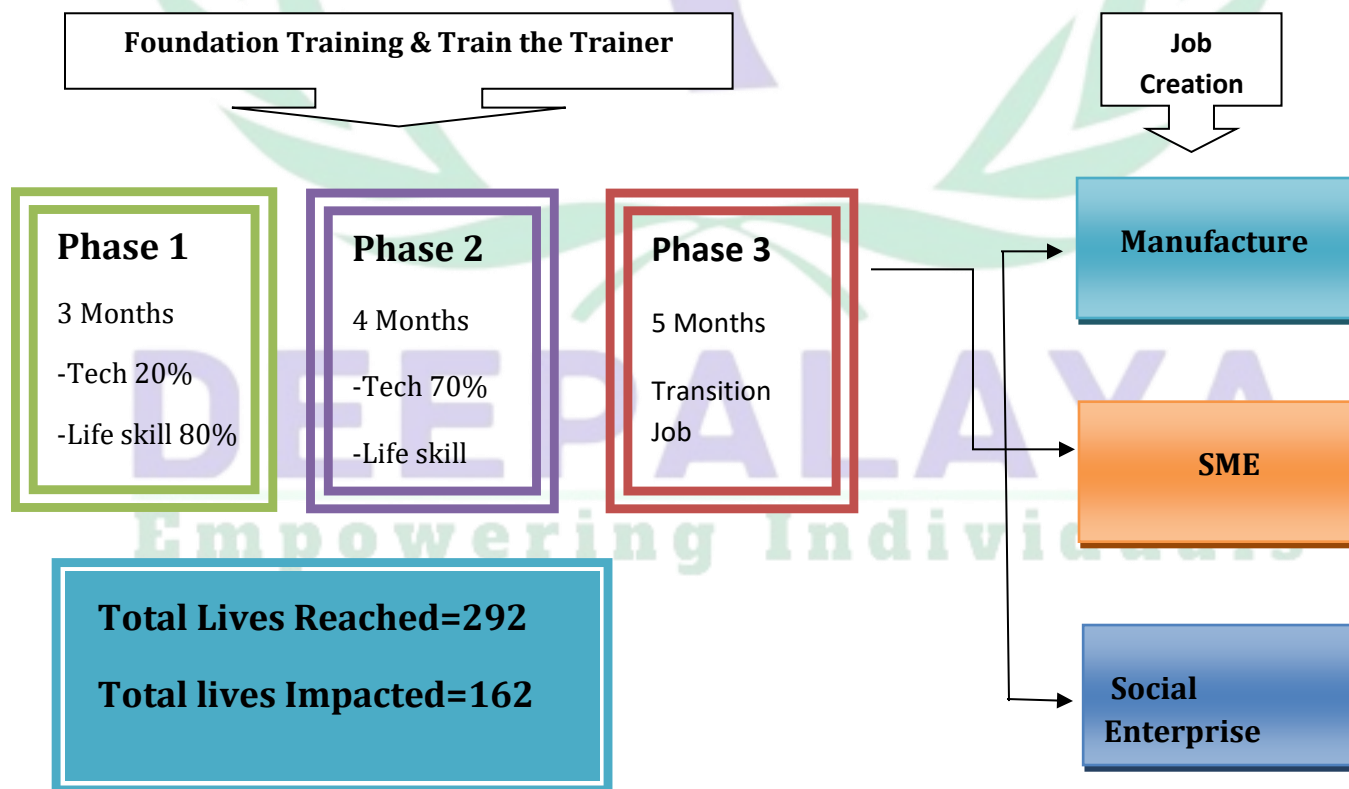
Foundation Training & Train the Trainer

Job Creation

Phase 1

3 Months

-Tech 20%

-Life skill 80%

Phase 2

4 Months

-Tech 70%

-Life skill

Phase 3

5 Months

Transition Job

Manufacture

SME

Social Enterprise

Total Lives Reached=292

Total lives Impacted=162

DEEPALAYA

Empowering Individuals